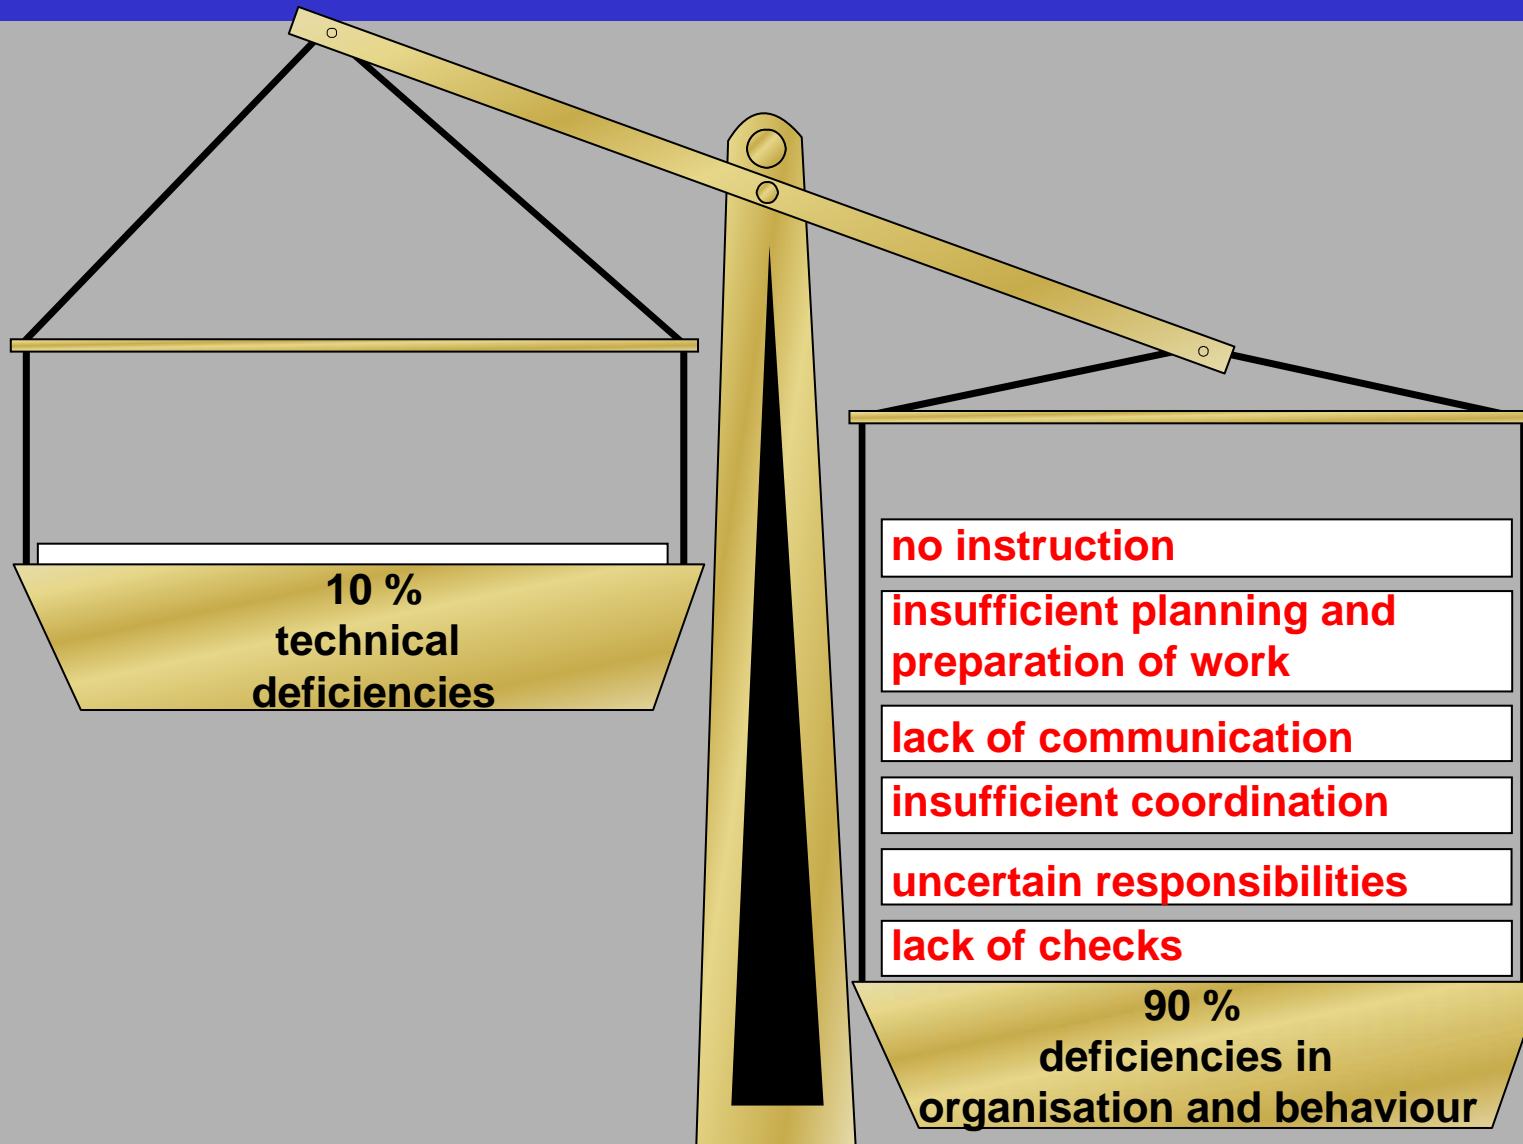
10 %
technical
deficiencies

no instruction

insufficient planning and preparation of work

lack of communication

insufficient coordination

uncertain responsibilities

lack of checks

90 %
deficiencies in
organisation and behaviour